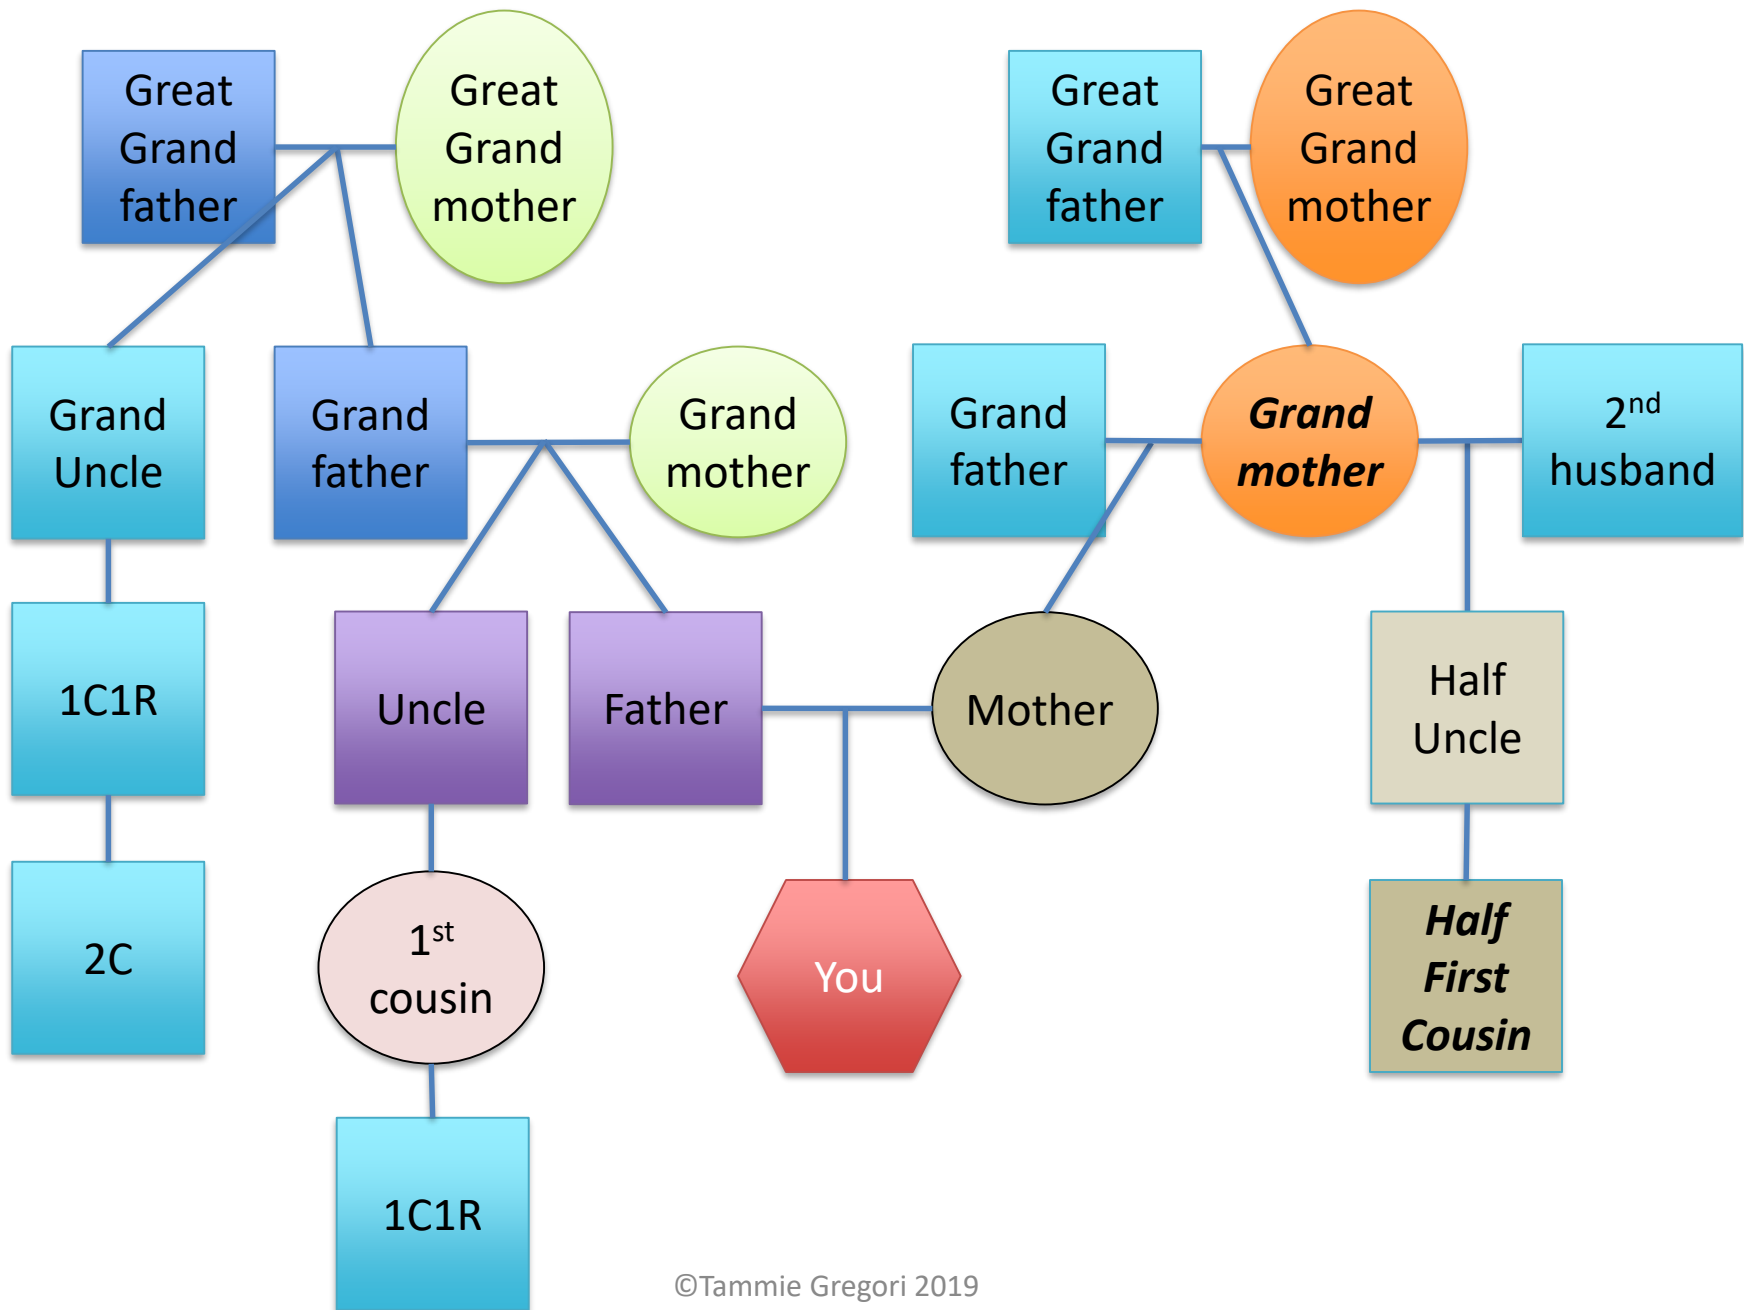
Great Grand father

Great Grand mother

Great Grand father

Great Grand mother

Grand Uncle

Grand father

Grand mother

Grand father

***Grand mother***

$2^{nd}$ husband

1C1R

Uncle

Father

Mother

Half Uncle

2C

$1^{st}$ cousin

You

***Half First Cousin***

1C1R

©Tammie Gregori 2019